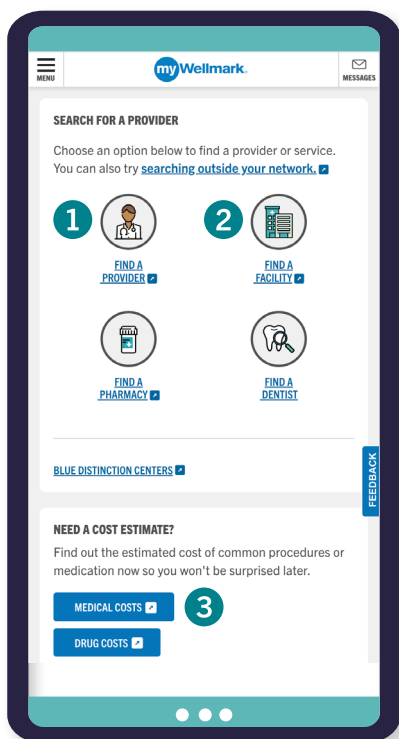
MENU

myWellmark.

MESSAGES

SEARCH FOR A PROVIDER

Choose an option below to find a provider or service. You can also try searching outside your network.

1

2

FIND A PROVIDER

FIND A FACILITY

FIND A PHARMACY

FIND A DENTIST

BLUE DISTINCTION CENTERS

FEEDBACK

NEED A COST ESTIMATE?

Find out the estimated cost of common procedures or medication now so you won't be surprised later.

MEDICAL COSTS

3

DRUG COSTS